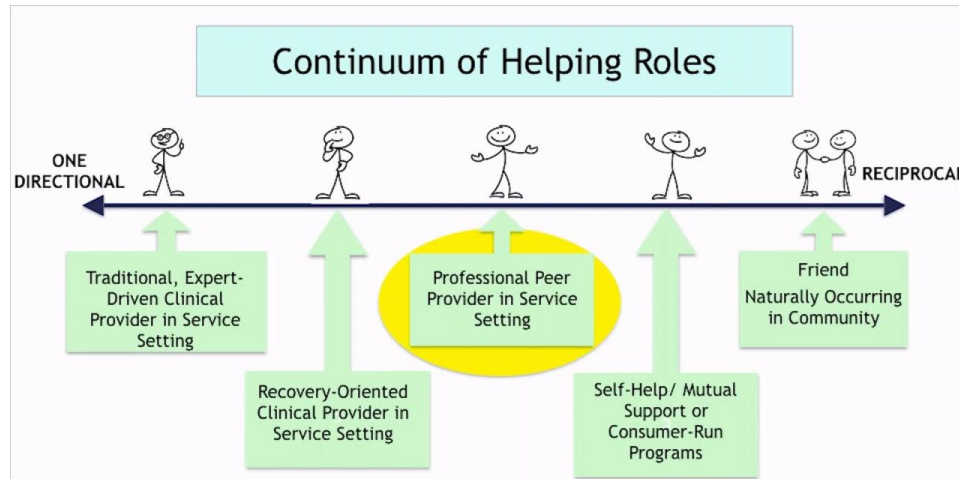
Continuum of Helping Roles

ONE DIRECTIONAL

RECIPROCAL

Traditional, Expert-Driven Clinical Provider in Service Setting

Recovery-Oriented Clinical Provider in Service Setting

Professional Peer Provider in Service Setting

Self-Help/ Mutual Support or Consumer-Run Programs

Friend
Naturally Occurring in Community